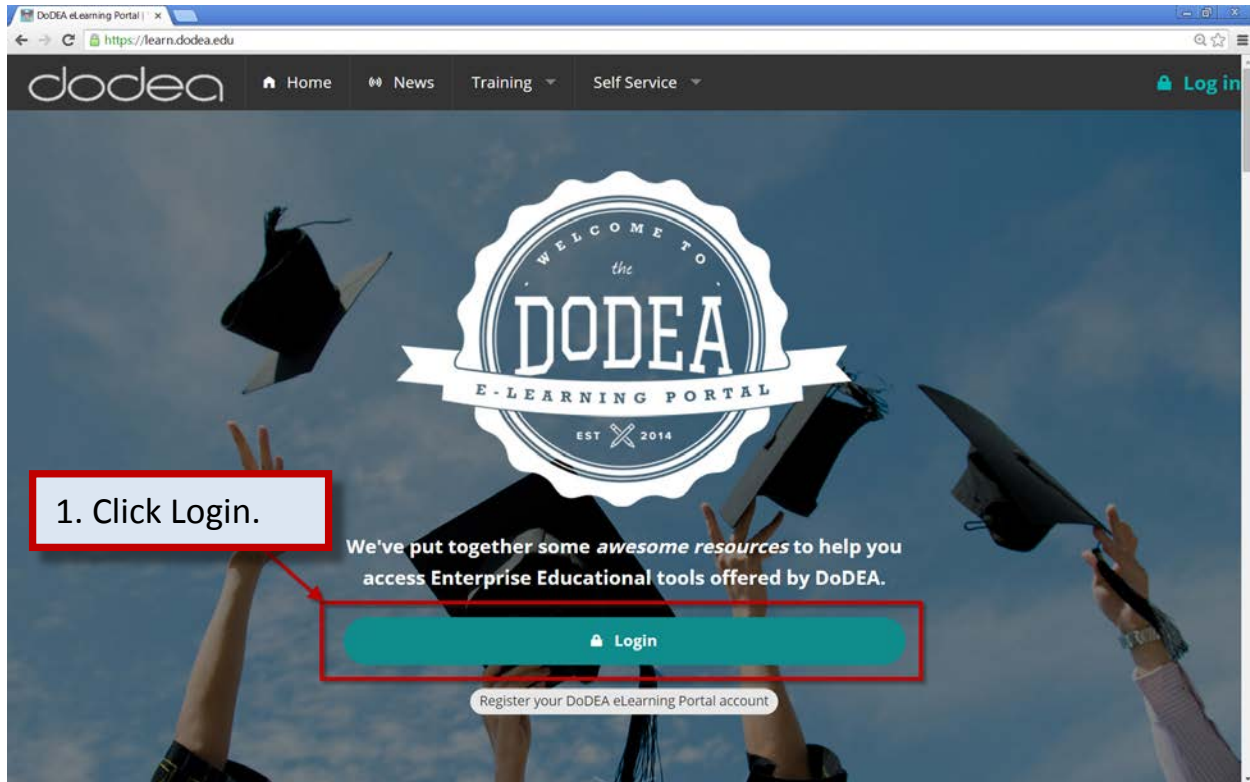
DoDEA eLearning Portal | ×

https://learn.dodea.edu

dodea Home News Training Self Service Log in

WELCOME TO the DODEA E-LEARNING PORTAL EST 2014

1. Click Login.

We've put together some *awesome resources* to help you access Enterprise Educational tools offered by DoDEA.

Login

Register your DoDEA eLearning Portal account